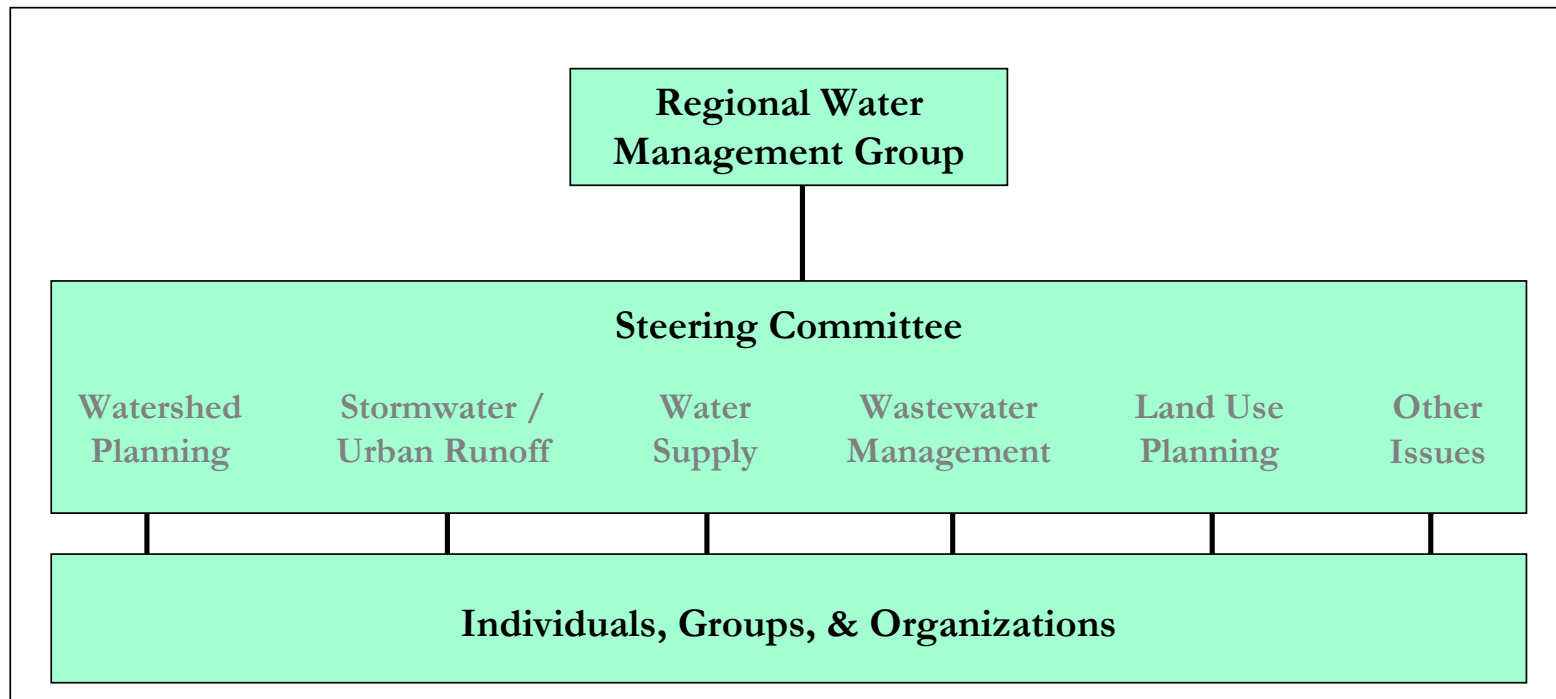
Regional Water Management Group

Steering Committee

Watershed Planning

Stormwater / Urban Runoff

Water Supply

Wastewater Management

Land Use Planning

Other Issues

Individuals, Groups, & Organizations